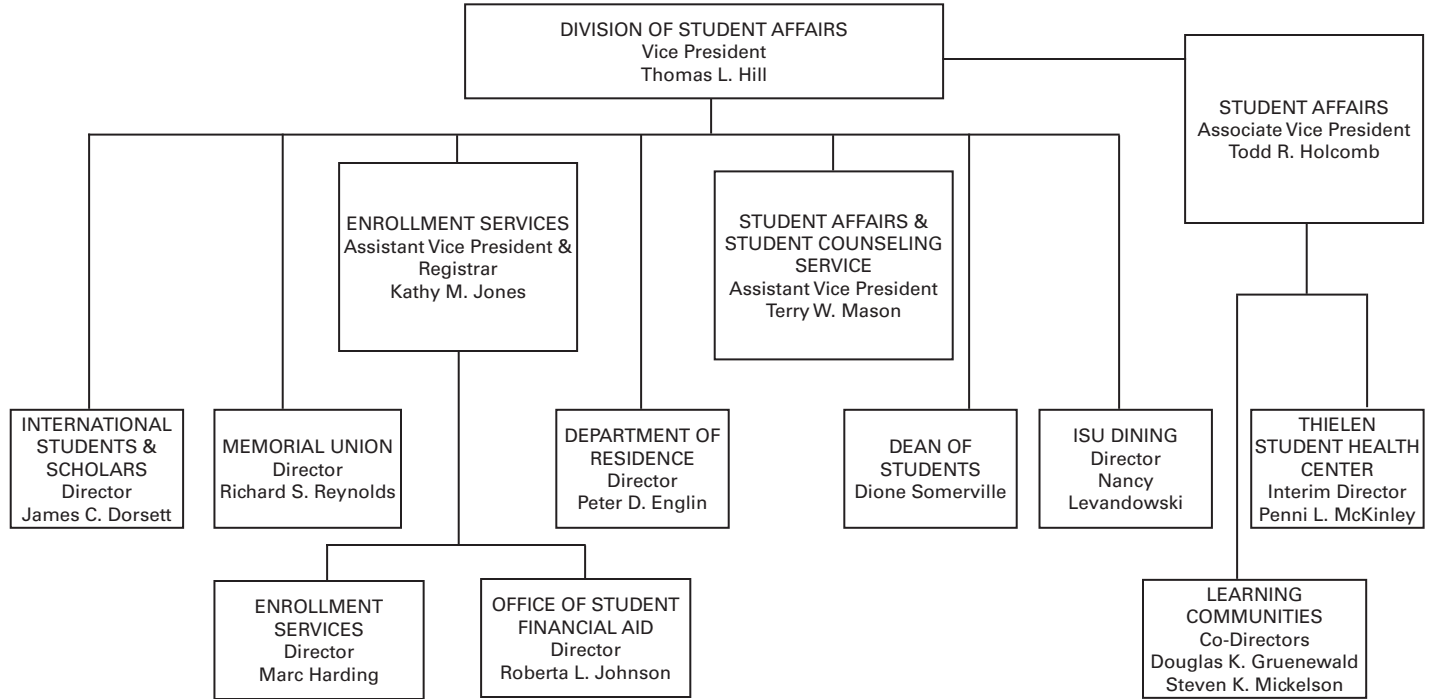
DIVISION OF STUDENT AFFAIRS
Vice President
Thomas L. Hill

STUDENT AFFAIRS
Associate Vice President
Todd R. Holcomb

ENROLLMENT SERVICES
Assistant Vice President & Registrar
Kathy M. Jones

STUDENT AFFAIRS & STUDENT COUNSELING SERVICE
Assistant Vice President
Terry W. Mason

INTERNATIONAL STUDENTS & SCHOLARS
Director
James C. Dorsett

MEMORIAL UNION
Director
Richard S. Reynolds

DEPARTMENT OF RESIDENCE
Director
Peter D. Englin

DEAN OF STUDENTS
Dione Somerville

ISU DINING
Director
Nancy Levandowski

THIELEN STUDENT HEALTH CENTER
Interim Director
Penni L. McKinley

ENROLLMENT SERVICES
Director
Marc Harding

OFFICE OF STUDENT FINANCIAL AID
Director
Roberta L. Johnson

LEARNING COMMUNITIES
Co-Directors
Douglas K. Gruenewald
Steven K. Mickelson